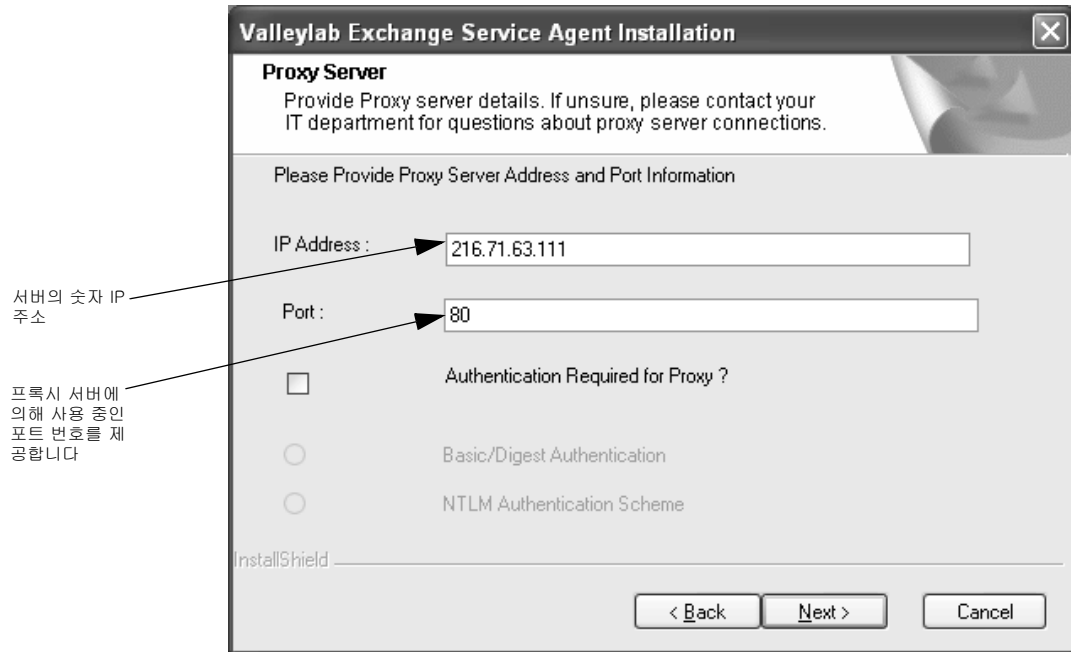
Valleylab Exchange Service Agent Installation

Proxy Server

Provide Proxy server details. If unsure, please contact your IT department for questions about proxy server connections.

Please Provide Proxy Server Address and Port Information

IP Address : 216.71.63.111

서버의 숫자 IP 주소

Port : 80

프록시 서버에 의해 사용 중인 포트 번호를 제공합니다

Authentication Required for Proxy ?

Basic/Digest Authentication

NTLM Authentication Scheme

InstallShield

< Back

Next >

Cancel